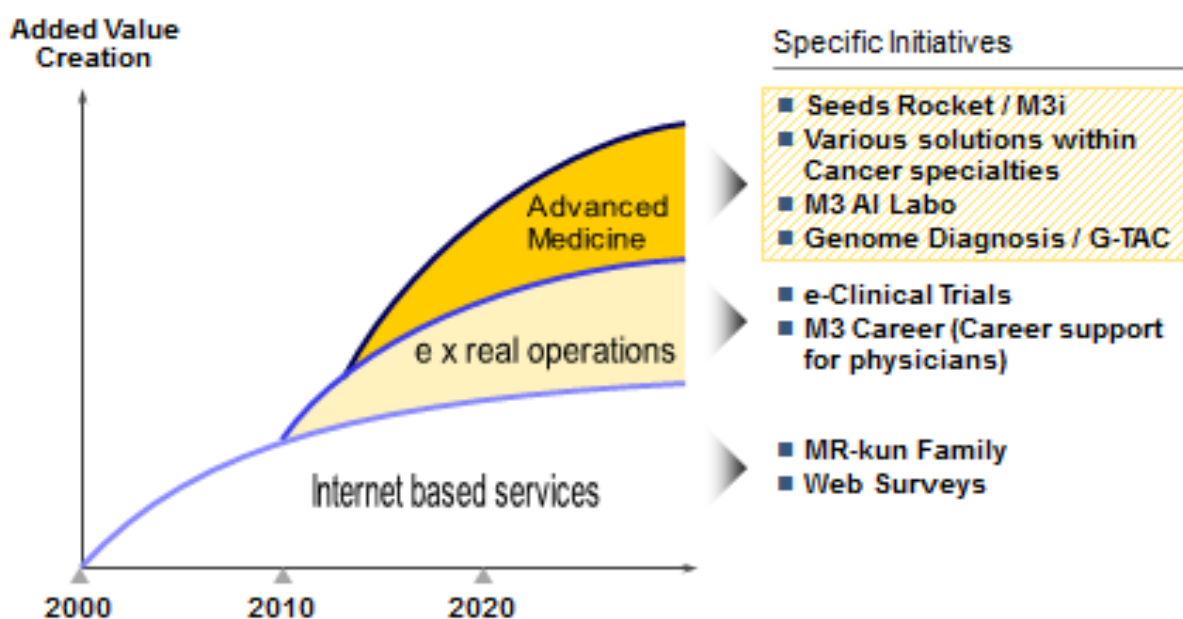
Added Value Creation

Advanced Medicine

e x real operations

Internet based services

2000

2010

2020

Specific Initiatives

■ Seeds Rocket / M3i
■ Various solutions within Cancer specialties
■ M3 AI Labo
■ Genome Diagnosis / G-TAC

■ e-Clinical Trials
■ M3 Career (Career support for physicians)

■ MR-kun Family
■ Web Surveys